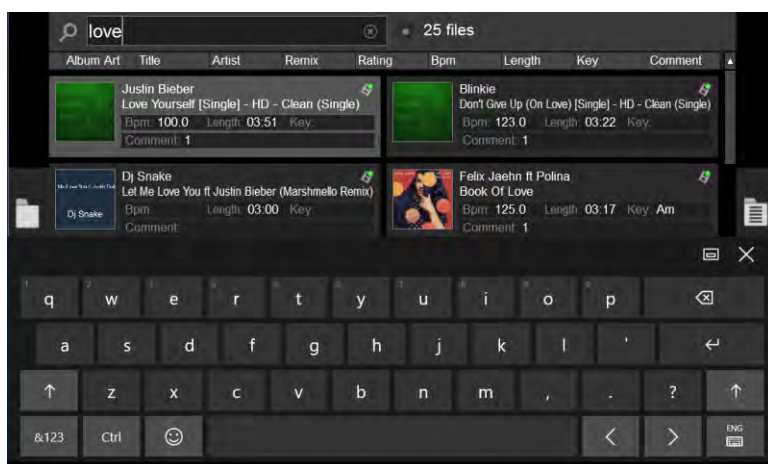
love

25 files

Album Art Title Artist Remix Rating Bpm Length Key Comment

Justin Bieber
Love Yourself [Single] - HD - Clean (Single)
Bpm: 100.0 Length: 03:51 Key:
Comment: 1

Blinkie
Don't Give Up (On Love) [Single] - HD - Clean (Single)
Bpm: 123.0 Length: 03:22 Key:
Comment: 1

Dj Snake
Let Me Love You ft Justin Bieber (Marshmello Remix)
Bpm: Length: 03:00 Key:
Comment:

Dj Snake

Felix Jaehn ft Polina
Book Of Love
Bpm: 125.0 Length: 03:17 Key: Am
Comment: 1

q w e r t y u i o p
a s d f g h j k l '
↑ z x c v b n m , . ? ↑
&123 Ctrl ☺ < > ENG